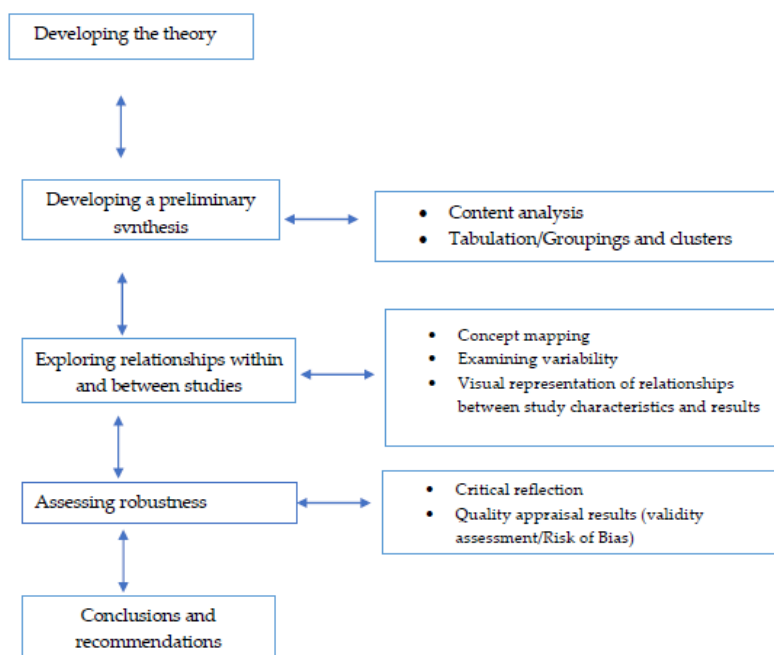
Developing the theory

Developing a preliminary synthesis

- Content analysis
- Tabulation/Groupings and clusters

Exploring relationships within and between studies

- Concept mapping
- Examining variability
- Visual representation of relationships between study characteristics and results

Assessing robustness

- Critical reflection
- Quality appraisal results (validity assessment/Risk of Bias)

Conclusions and recommendations